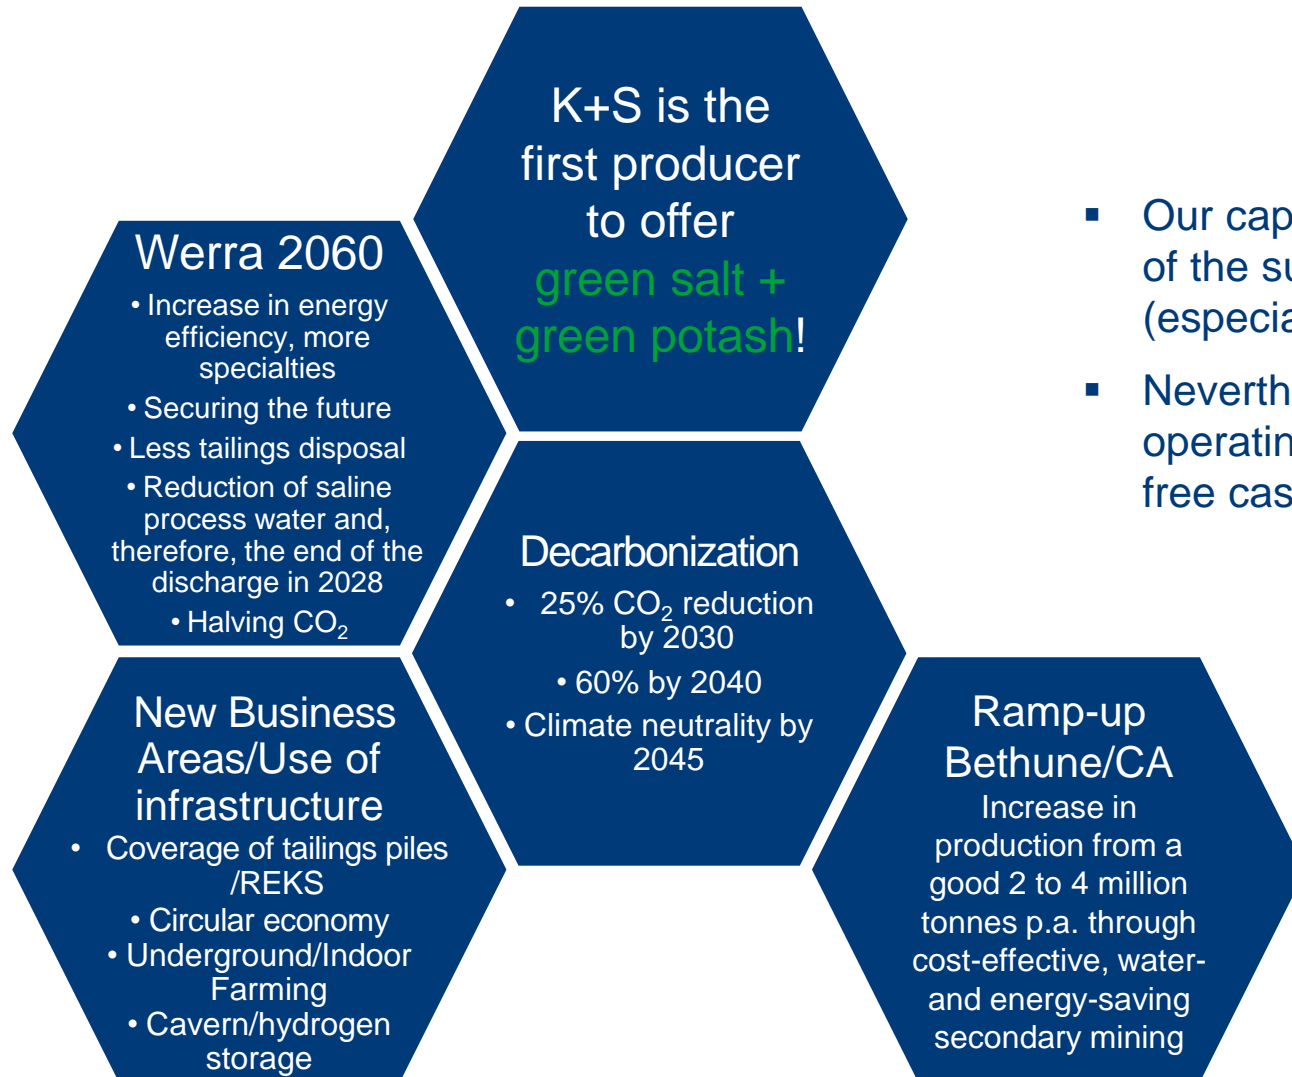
Werra 2060

• Increase in energy efficiency, more specialties
• Securing the future
• Less tailings disposal
• Reduction of saline process water and, therefore, the end of the discharge in 2028
• Halving $CO_2$

K+S is the first producer to offer green salt + green potash!

Decarbonization

• 25% $CO_2$ reduction by 2030
• 60% by 2040
• Climate neutrality by 2045

New Business Areas/Use of infrastructure

• Coverage of tailings piles /REKS
• Circular economy
• Underground/Indoor Farming
• Cavern/hydrogen storage

Ramp-up Bethune/CA

Increase in production from a good 2 to 4 million tonnes p.a. through cost-effective, water- and energy-saving secondary mining

▪ Our cap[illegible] of the su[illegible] (especia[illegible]

▪ Neverth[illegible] operatin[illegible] free cas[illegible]